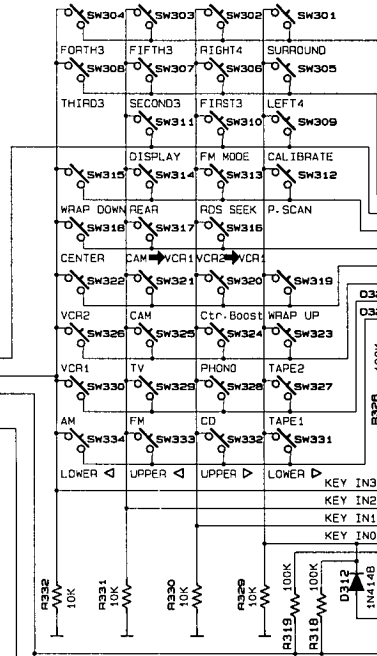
SW304 SW303 SW302 SW301
FORTH3 FIFTH3 RIGHT4 SURROUND
SW308 SW307 SW306 SW305
THIRD3 SECOND3 FIRST3 LEFT4
SW311 SW310 SW309
DISPLAY FM MODE CALIBRATE
SW315 SW314 SW313 SW312
WRAP DOWN REAR RDS SEEK P.SCAN
SW318 SW317 SW316
CENTER CAM➡VCR1 VCR2➡VCR1
SW322 SW321 SW320 SW319
VCR2 CAM Ctr.Boost WRAP UP
SW326 SW325 SW324 SW323
VCR1 TV PHONO TAPE2
SW330 SW329 SW328 SW327
AM FM CD TAPE1
SW334 SW333 SW332 SW331
LOWER ◁ UPPER ◁ UPPER ▷ LOWER ▷
KEY IN3
KEY IN2
KEY IN1
KEY IN0
R332 10K
R331 10K
R330 10K
R329 10K
R319 100K
R318 100K
D312 1N4148
D3
D3
R326
100K